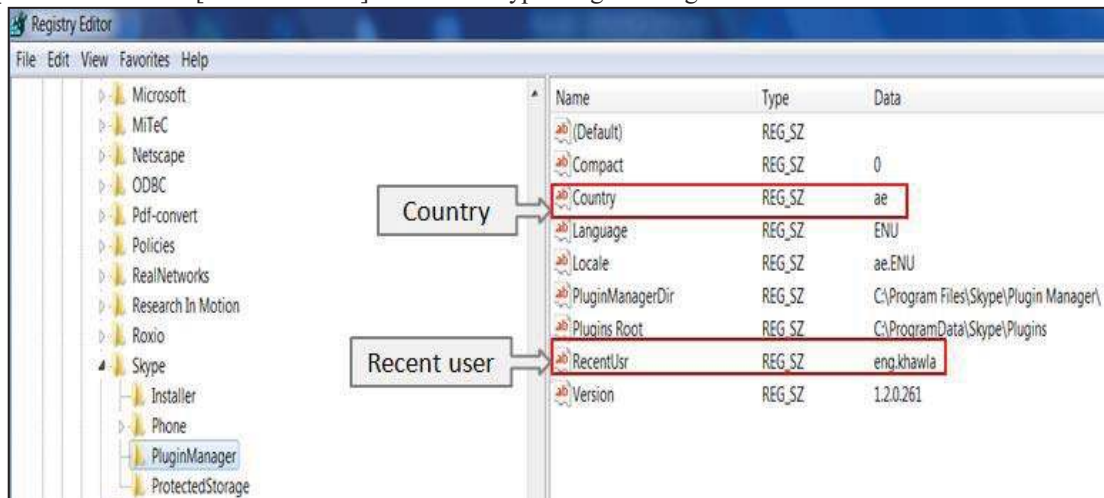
Registry Editor

File Edit View Favorites Help

Microsoft
MiTeC
Netscape
ODBC
Pdf-convert
Policies
RealNetworks
Research In Motion
Roxio
Skype
Installer
Phone
PluginManager
ProtectedStorage

| Name | Type | Data |
|---|---|---|
| (Default) | REG_SZ | |
| Compact | REG_SZ | 0 |
| Country | REG_SZ | ae |
| Language | REG_SZ | ENU |
| Locale | REG_SZ | ae.ENU |
| PluginManagerDir | REG_SZ | C:\Program Files\Skype\Plugin Manager\ |
| Plugins Root | REG_SZ | C:\ProgramData\Skype\Plugins |
| RecentUsr | REG_SZ | eng.khawla |
| Version | REG_SZ | 1.2.0.261 |

Country

Recent user